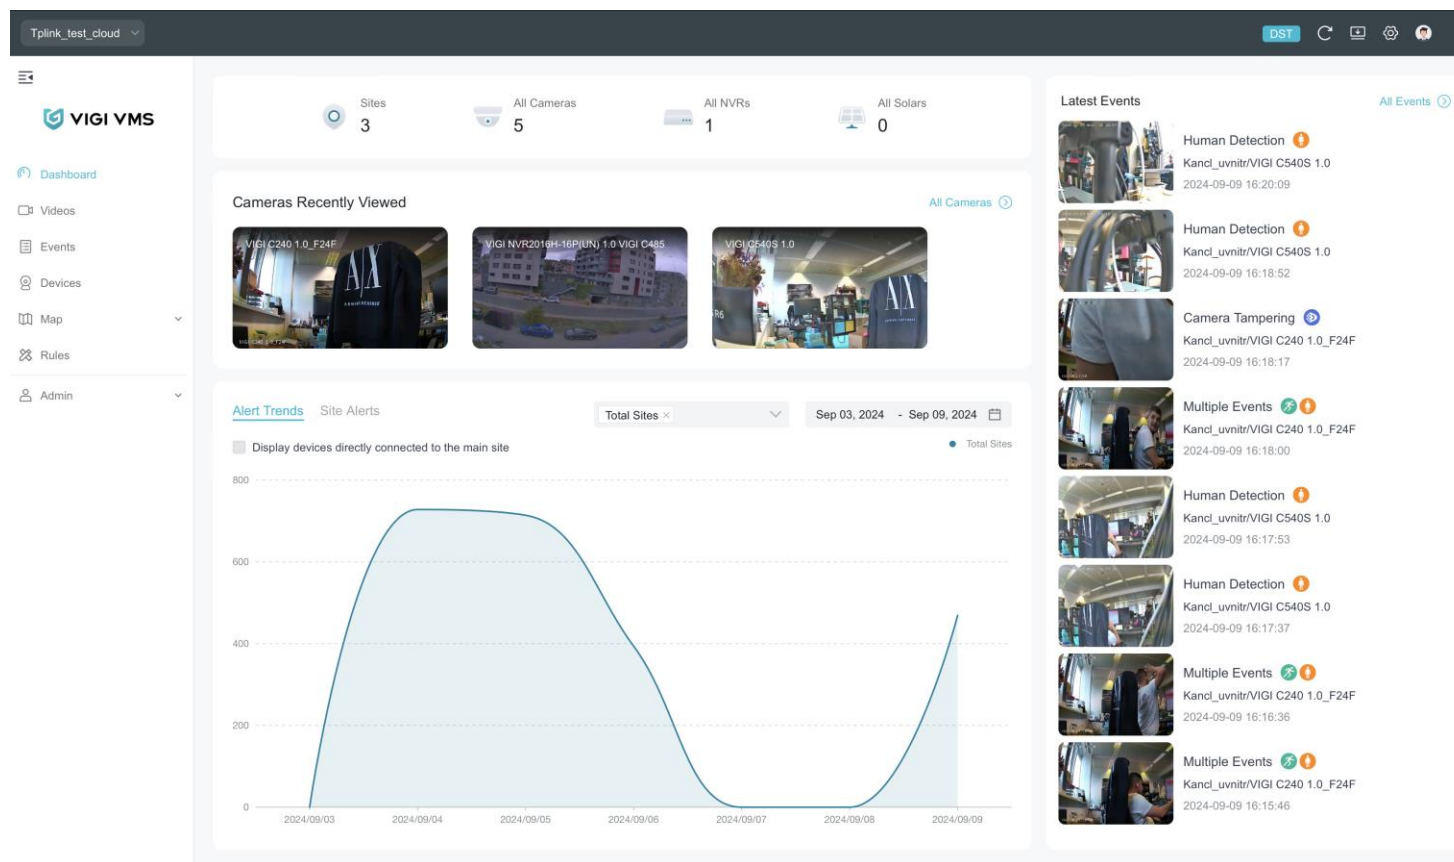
Tplink_test_cloud

DST

VIGI VMS

Dashboard
Videos
Events
Devices
Map
Rules
Admin

Sites
3
All Cameras
5
All NVRs
1
All Solars
0

Cameras Recently Viewed
All Cameras

VIGI C240 1.0_F24F
VIGI NVR2016H-16P(UN) 1.0 VIGI C485
VIGI C540S 1.0

Alert Trends Site Alerts
Total Sites ×
Sep 03, 2024 - Sep 09, 2024
Display devices directly connected to the main site
Total Sites

800
600
400
200
0
2024/09/03 2024/09/04 2024/09/05 2024/09/06 2024/09/07 2024/09/08 2024/09/09

Latest Events
All Events

Human Detection
Kancl_uvnitr/VIGI C540S 1.0
2024-09-09 16:20:09

Human Detection
Kancl_uvnitr/VIGI C540S 1.0
2024-09-09 16:18:52

Camera Tampering
Kancl_uvnitr/VIGI C240 1.0_F24F
2024-09-09 16:18:17

Multiple Events
Kancl_uvnitr/VIGI C240 1.0_F24F
2024-09-09 16:18:00

Human Detection
Kancl_uvnitr/VIGI C540S 1.0
2024-09-09 16:17:53

Human Detection
Kancl_uvnitr/VIGI C540S 1.0
2024-09-09 16:17:37

Multiple Events
Kancl_uvnitr/VIGI C240 1.0_F24F
2024-09-09 16:16:36

Multiple Events
Kancl_uvnitr/VIGI C240 1.0_F24F
2024-09-09 16:15:46